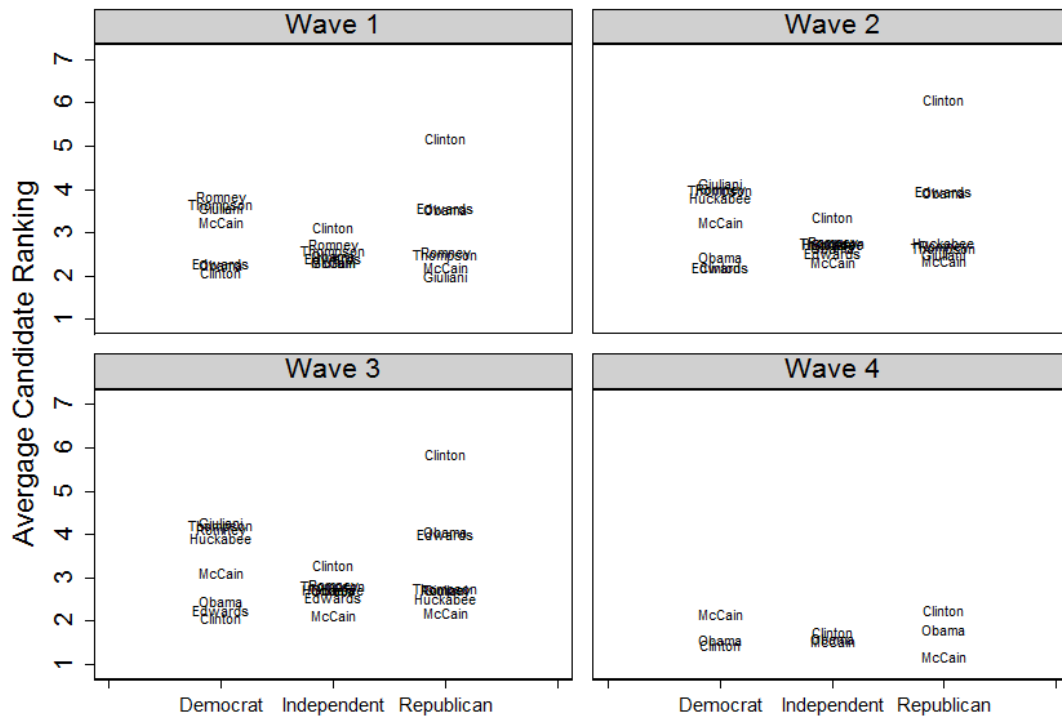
Wave 1

Wave 2

Wave 3

Wave 4

Avergage Candidate Ranking

1
2
3
4
5
6
7

Romney
Thompson
Giuliani
McCain
Edwards
Obama
Clinton

Clinton
Romney
Thompson
Edwards
Obama

Clinton
Edwards
Obama
Romney
Thompson
McCain
Giuliani

Giuliani
Romney
Thompson
Huckabee
McCain
Obama
Edwards
Clinton

Clinton
Romney
Thompson
Edwards
McCain

Clinton
Edwards
Obama
Huckabee
Thompson
Giuliani
McCain

Giuliani
Romney
Thompson
Huckabee
McCain
Obama
Edwards
Clinton

Clinton
Romney
Thompson
Edwards
McCain

Clinton
Obama
Edwards
Thompson
Romney
Huckabee
McCain

McCain
Obama
Clinton

Clinton
Obama
McCain

Clinton
Obama
McCain

Democrat
Independent
Republican

Democrat
Independent
Republican